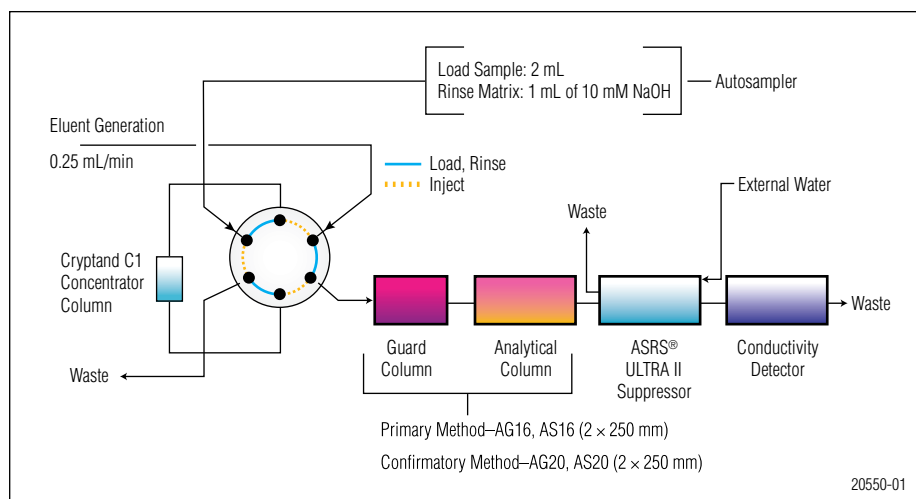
Load Sample: 2 mL
Rinse Matrix: 1 mL of 10 mM NaOH

Autosampler

Eluent Generation

0.25 mL/min

Load, Rinse

Inject

External Water

Waste

Cryptand C1 Concentrator Column

Waste

Waste

Guard Column

Analytical Column

ASRS® ULTRA II Suppressor

Conductivity Detector

Primary Method–AG16, AS16 ($2 \times 250$ mm)

Confirmatory Method–AG20, AS20 ($2 \times 250$ mm)

20550-01